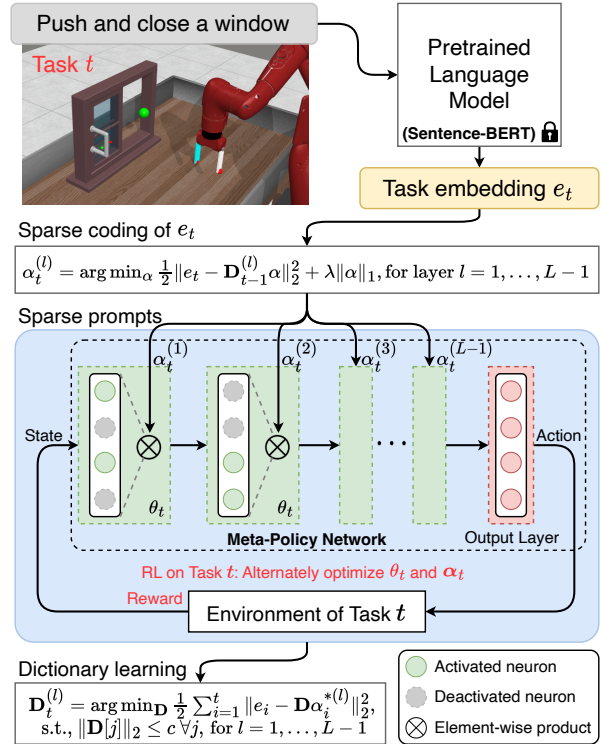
Push and close a window

Task $t$

Pretrained Language Model

(Sentence-BERT)

Task embedding $e_t$

Sparse coding of $e_t$

$\alpha_t^{(l)} = \arg\min_\alpha \frac{1}{2}\|e_t - \mathbf{D}_{t-1}^{(l)}\alpha\|_2^2 + \lambda\|\alpha\|_1$, for layer $l = 1, \ldots, L-1$

Sparse prompts

$\alpha_t^{(1)}$

$\alpha_t^{(2)}$

$\alpha_t^{(3)}$

$\alpha_t^{(L-1)}$

State

$\theta_t$

$\theta_t$

Action

Meta-Policy Network

Output Layer

RL on Task $t$: Alternately optimize $\theta_t$ and $\boldsymbol{\alpha}_t$

Reward

Environment of Task $t$

Dictionary learning

$\mathbf{D}_t^{(l)} = \arg\min_\mathbf{D} \frac{1}{2}\sum_{i=1}^t \|e_i - \mathbf{D}\alpha_i^{*(l)}\|_2^2$, s.t., $\|\mathbf{D}[j]\|_2 \leq c \, \forall j$, for $l = 1, \ldots, L-1$

Activated neuron

Deactivated neuron

Element-wise product